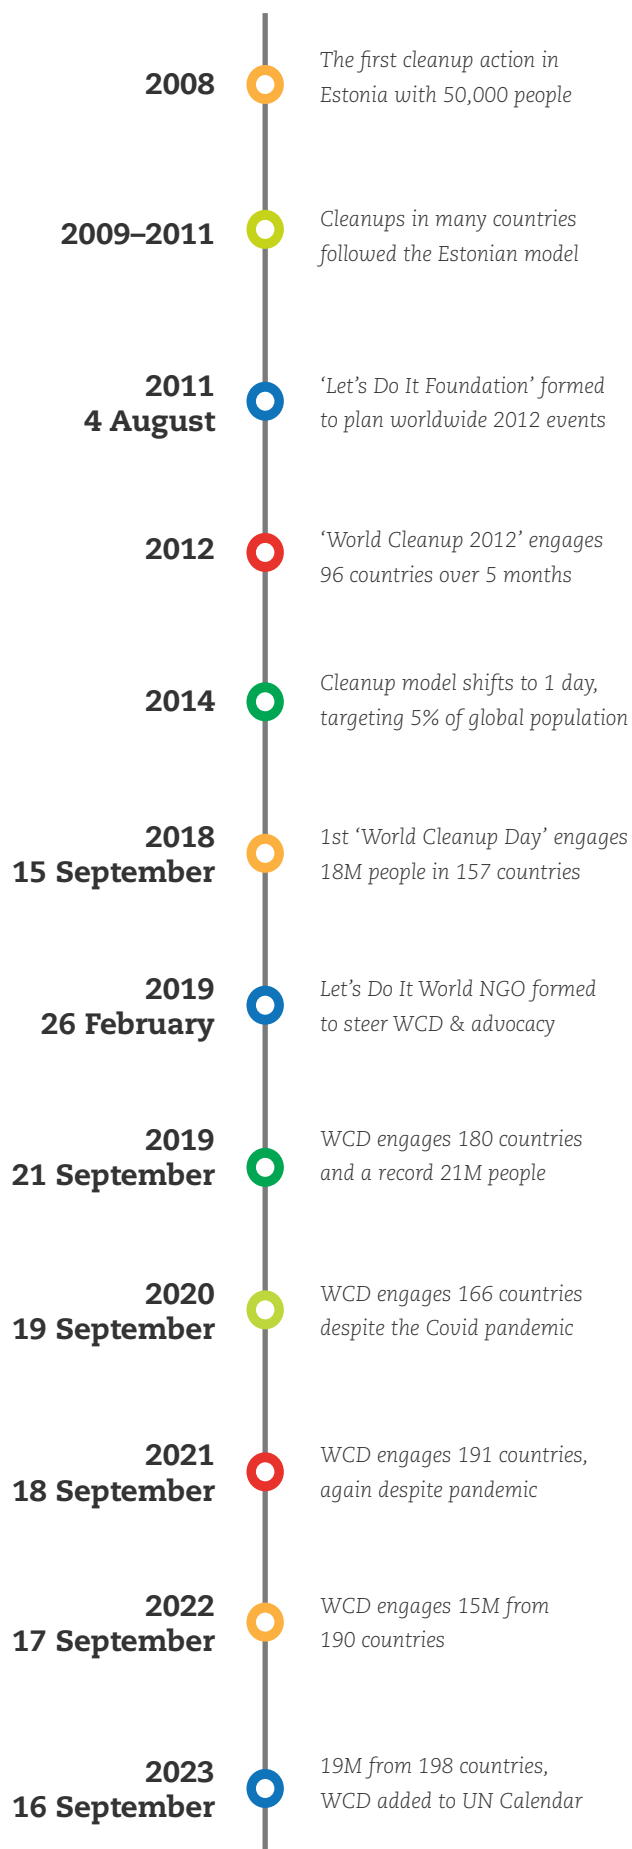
2008
The first cleanup action in Estonia with 50,000 people

2009–2011
Cleanups in many countries followed the Estonian model

2011
4 August
‘Let’s Do It Foundation’ formed to plan worldwide 2012 events

2012
‘World Cleanup 2012’ engages 96 countries over 5 months

2014
Cleanup model shifts to 1 day, targeting 5% of global population

2018
15 September
1st ‘World Cleanup Day’ engages 18M people in 157 countries

2019
26 February
Let’s Do It World NGO formed to steer WCD & advocacy

2019
21 September
WCD engages 180 countries and a record 21M people

2020
19 September
WCD engages 166 countries despite the Covid pandemic

2021
18 September
WCD engages 191 countries, again despite pandemic

2022
17 September
WCD engages 15M from 190 countries

2023
16 September
19M from 198 countries, WCD added to UN Calendar